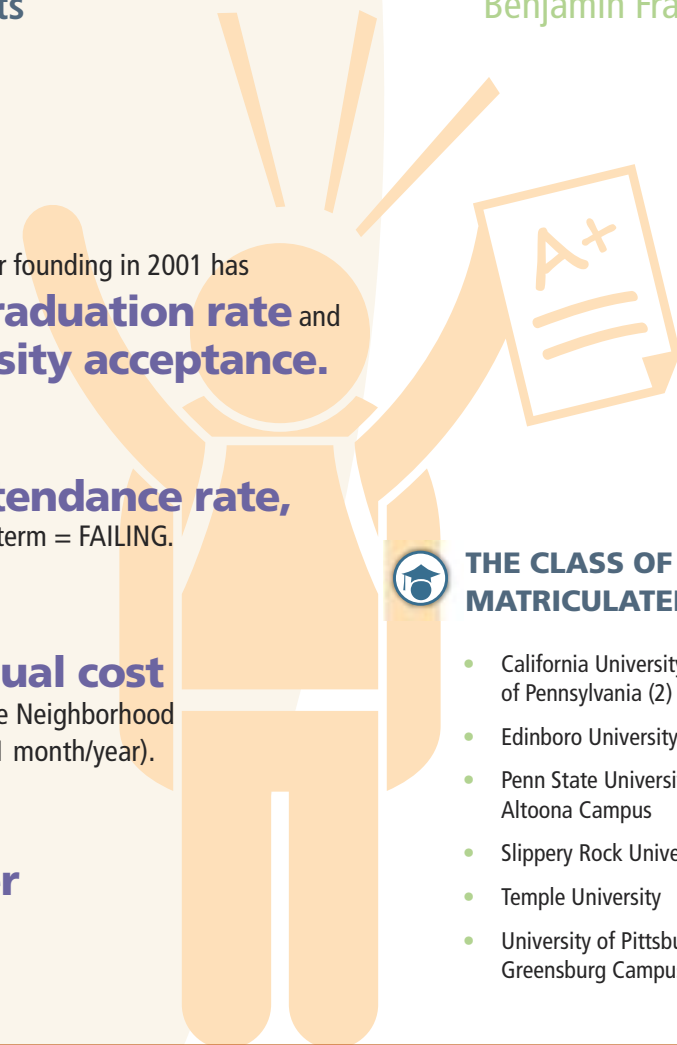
ts

Benjamin Fra

r founding in 2001 has

raduation rate and

sity acceptance.

A+

tendance rate,

term = FAILING.

THE CLASS OF

MATRICULATE

ual cost

e Neighborhood

1 month/year).

r

- California Universit of Pennsylvania (2)
- Edinboro University
- Penn State Universi Altoona Campus
- Slippery Rock Unive
- Temple University
- University of Pittsbu Greensburg Campu